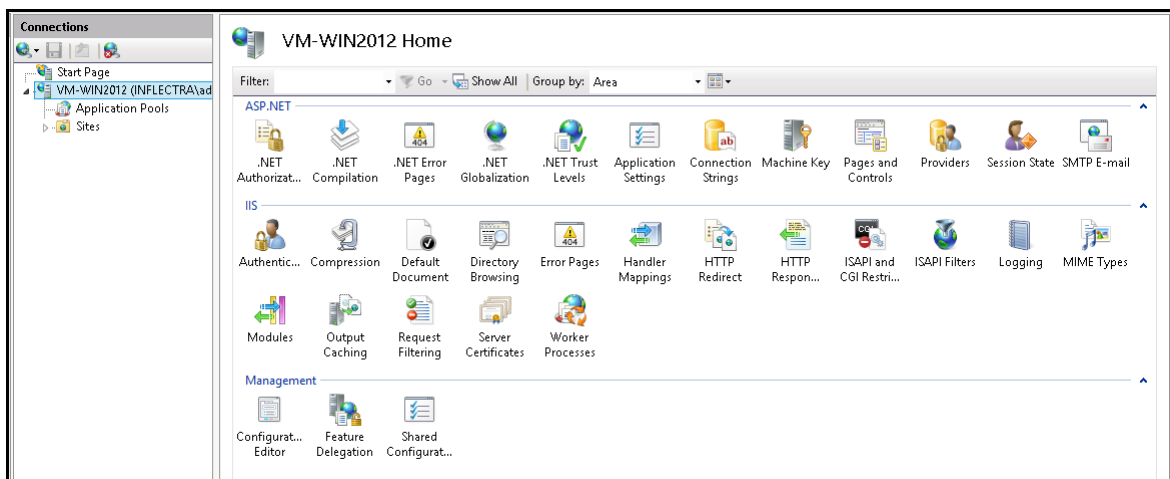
Connections

Start Page
VM-WIN2012 (INFLECTRA\ad
Application Pools
Sites

VM-WIN2012 Home

Filter: Go Show All Group by: Area

ASP.NET

.NET Authorizat...
.NET Compilation
.NET Error Pages
.NET Globalization
.NET Trust Levels
Application Settings
Connection Strings
Machine Key
Pages and Controls
Providers
Session State
SMTP E-mail

IIS

Authentic...
Compression
Default Document
Directory Browsing
Error Pages
Handler Mappings
HTTP Redirect
HTTP Respon...
ISAPI and CGI Restri...
ISAPI Filters
Logging
MIME Types
Modules
Output Caching
Request Filtering
Server Certificates
Worker Processes

Management

Configurat... Editor
Feature Delegation
Shared Configurat...